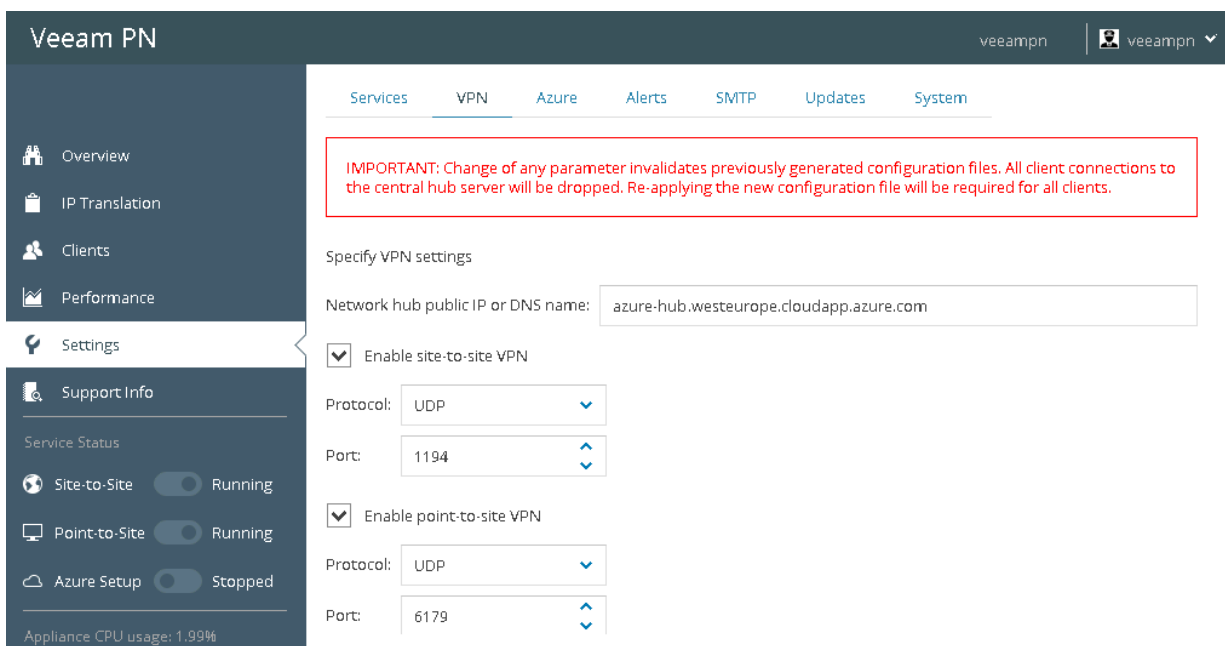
Veeam PN

veeampn

veeampn

Overview

IP Translation

Clients

Performance

Settings

Support Info

Service Status

Site-to-Site Running

Point-to-Site Running

Azure Setup Stopped

Appliance CPU usage: 1.99%

Services VPN Azure Alerts SMTP Updates System

IMPORTANT: Change of any parameter invalidates previously generated configuration files. All client connections to the central hub server will be dropped. Re-applying the new configuration file will be required for all clients.

Specify VPN settings

Network hub public IP or DNS name: azure-hub.westeurope.cloudapp.azure.com

Enable site-to-site VPN

Protocol: UDP

Port: 1194

Enable point-to-site VPN

Protocol: UDP

Port: 6179